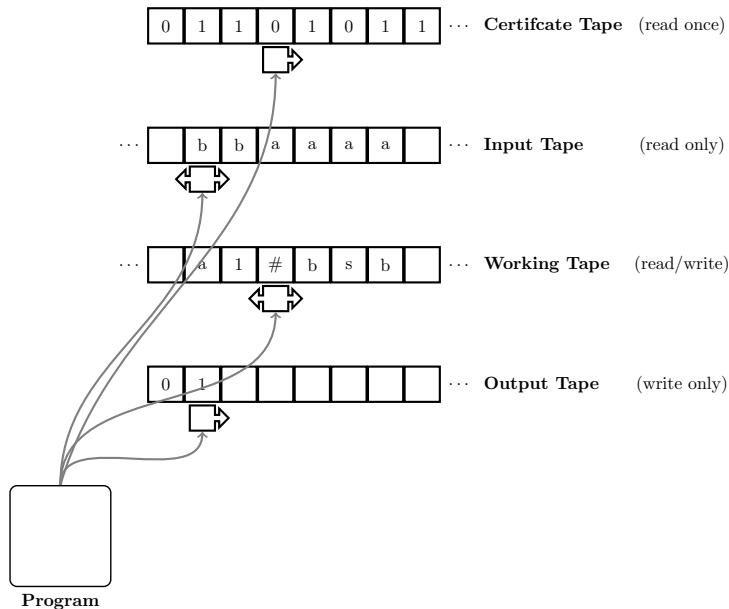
| 0 | 1 | 1 | 0 | 1 | 0 | 1 | 1 |
|---|---|---|---|---|---|---|---|

··· **Certifcate Tape** (read once)

| ··· | | b | b | a | a | a | a | | ··· |
|---|---|---|---|---|---|---|---|---|---|

**Input Tape** (read only)

| ··· | | a | 1 | # | b | s | b | | ··· |
|---|---|---|---|---|---|---|---|---|---|

**Working Tape** (read/write)

| 0 | 1 | | | | | | |
|---|---|---|---|---|---|---|---|

··· **Output Tape** (write only)

**Program**